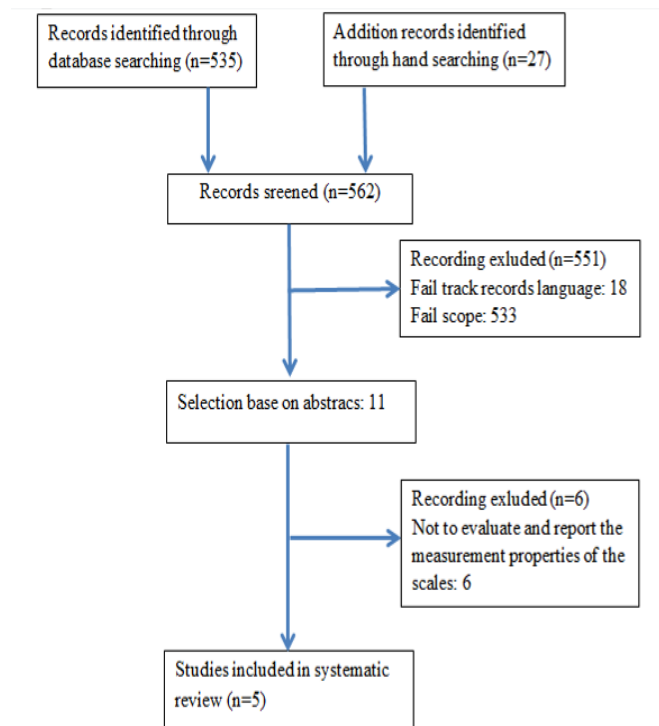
Records identified through database searching (n=535)

Addition records identified through hand searching (n=27)

Records sreened (n=562)

Recording exluded (n=551)
Fail track records language: 18
Fail scope: 533

Selection base on abstracs: 11

Recording exluded (n=6)
Not to evaluate and report the measurement properties of the scales: 6

Studies included in systematic review (n=5)